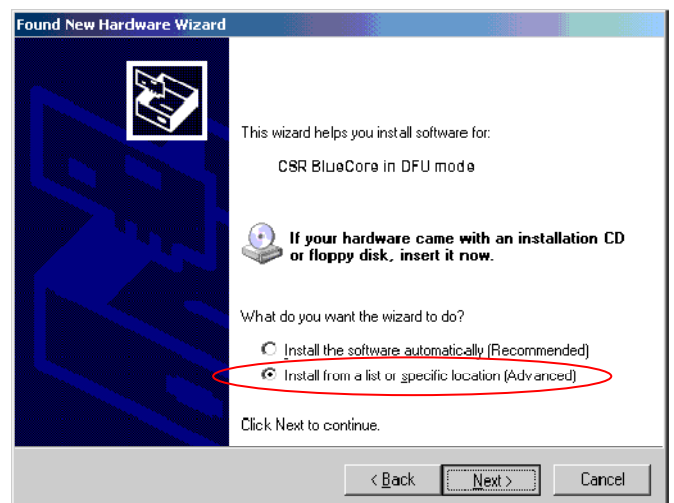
Found New Hardware Wizard

This wizard helps you install software for:

CSR BlueCore in DFU mode

If your hardware came with an installation CD or floppy disk, insert it now.

What do you want the wizard to do?

Install the software automatically (Recommended)

Install from a list or specific location (Advanced)

Click Next to continue.

< Back

Next >

Cancel